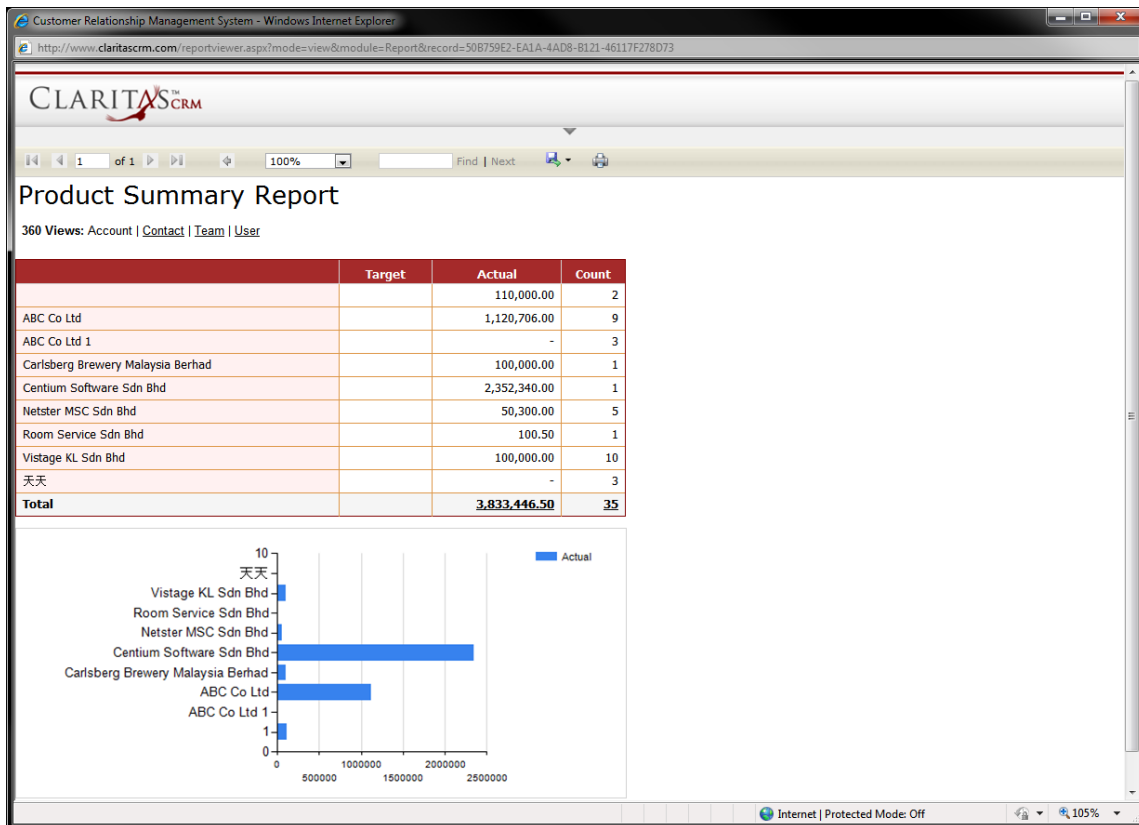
Customer Relationship Management System - Windows Internet Explorer

http://www.claritascrm.com/reportviewer.aspx?mode=view&module=Report&record=50B759E2-EA1A-4AD8-B121-46117F278D73

CLARITAS™ CRM

1 of 1 100% Find | Next

Product Summary Report

**360 Views:** Account | Contact | Team | User

| | Target | Actual | Count |
|---|---|---|---|
| | | 110,000.00 | 2 |
| ABC Co Ltd | | 1,120,706.00 | 9 |
| ABC Co Ltd 1 | | - | 3 |
| Carlsberg Brewery Malaysia Berhad | | 100,000.00 | 1 |
| Centium Software Sdn Bhd | | 2,352,340.00 | 1 |
| Netster MSC Sdn Bhd | | 50,300.00 | 5 |
| Room Service Sdn Bhd | | 100.50 | 1 |
| Vistage KL Sdn Bhd | | 100,000.00 | 10 |
| 天天 | | - | 3 |
| **Total** | | **3,833,446.50** | **35** |

10
天天
Vistage KL Sdn Bhd
Room Service Sdn Bhd
Netster MSC Sdn Bhd
Centium Software Sdn Bhd
Carlsberg Brewery Malaysia Berhad
ABC Co Ltd
ABC Co Ltd 1
1
0

0 500000 1000000 1500000 2000000 2500000

Actual

Internet | Protected Mode: Off 105%